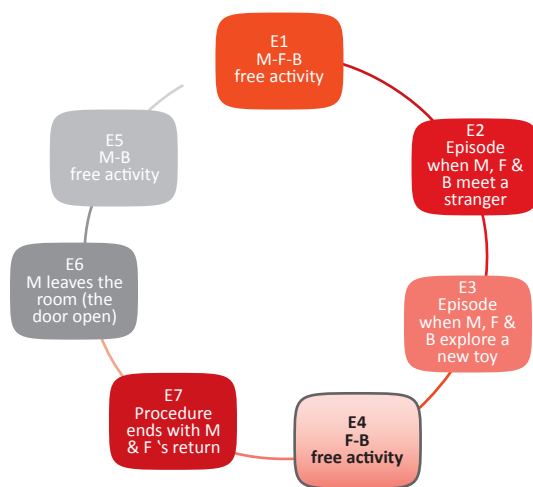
E1
M-F-B
free activity

E2
Episode when M, F & B meet a stranger

E3
Episode when M, F & B explore a new toy

E4
F-B
free activity

E7
Procedure ends with M & F ‘s return

E6
M leaves the room (the door open)

E5
M-B
free activity